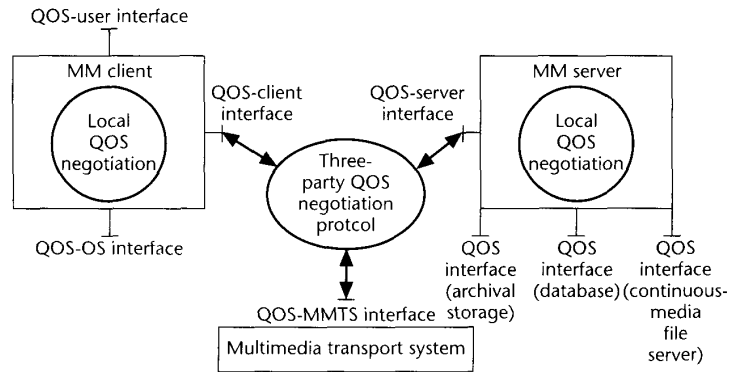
QOS-user interface

MM client

Local QOS negotiation

QOS-OS interface

QOS-client interface

Three-party QOS negotiation protcol

QOS-server interface

MM server

Local QOS negotiation

QOS interface (archival storage)

QOS interface (database)

QOS interface (continuous-media file server)

QOS-MMTS interface

Multimedia transport system